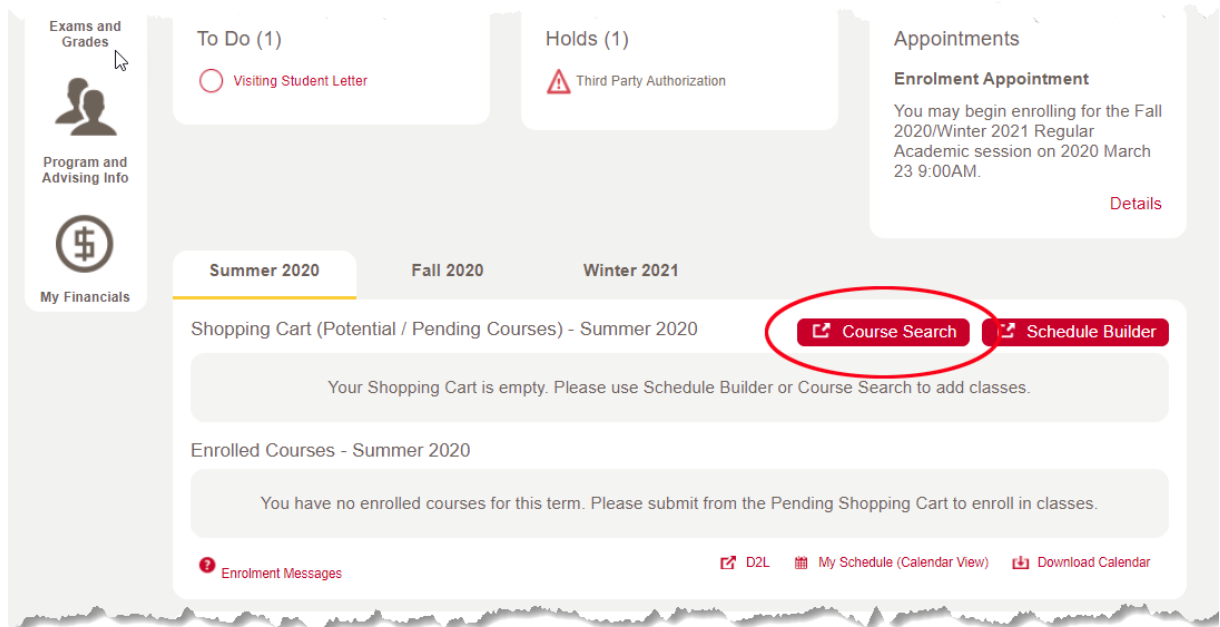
Exams and Grades

Program and Advising Info

My Financials

To Do (1)

Visiting Student Letter

Holds (1)

Third Party Authorization

Appointments

Enrolment Appointment

You may begin enrolling for the Fall 2020/Winter 2021 Regular Academic session on 2020 March 23 9:00AM.

Details

Summer 2020

Fall 2020

Winter 2021

Shopping Cart (Potential / Pending Courses) - Summer 2020

Course Search

Schedule Builder

Your Shopping Cart is empty. Please use Schedule Builder or Course Search to add classes.

Enrolled Courses - Summer 2020

You have no enrolled courses for this term. Please submit from the Pending Shopping Cart to enroll in classes.

Enrolment Messages

D2L

My Schedule (Calendar View)

Download Calendar